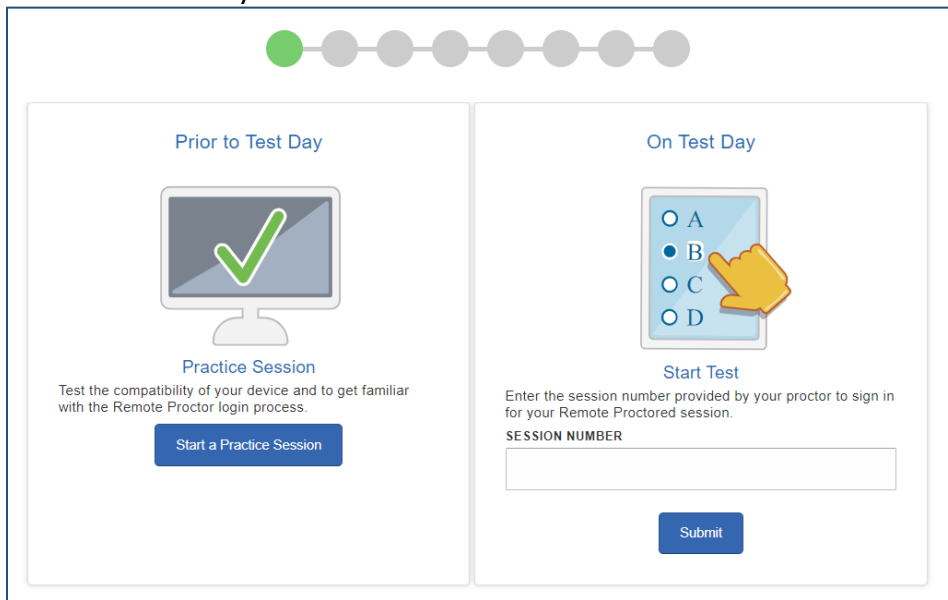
Prior to Test Day

Practice Session

Test the compatibility of your device and to get familiar with the Remote Proctor login process.

Start a Practice Session

On Test Day

A
B
C
D

Start Test

Enter the session number provided by your proctor to sign in for your Remote Proctored session.

SESSION NUMBER

Submit